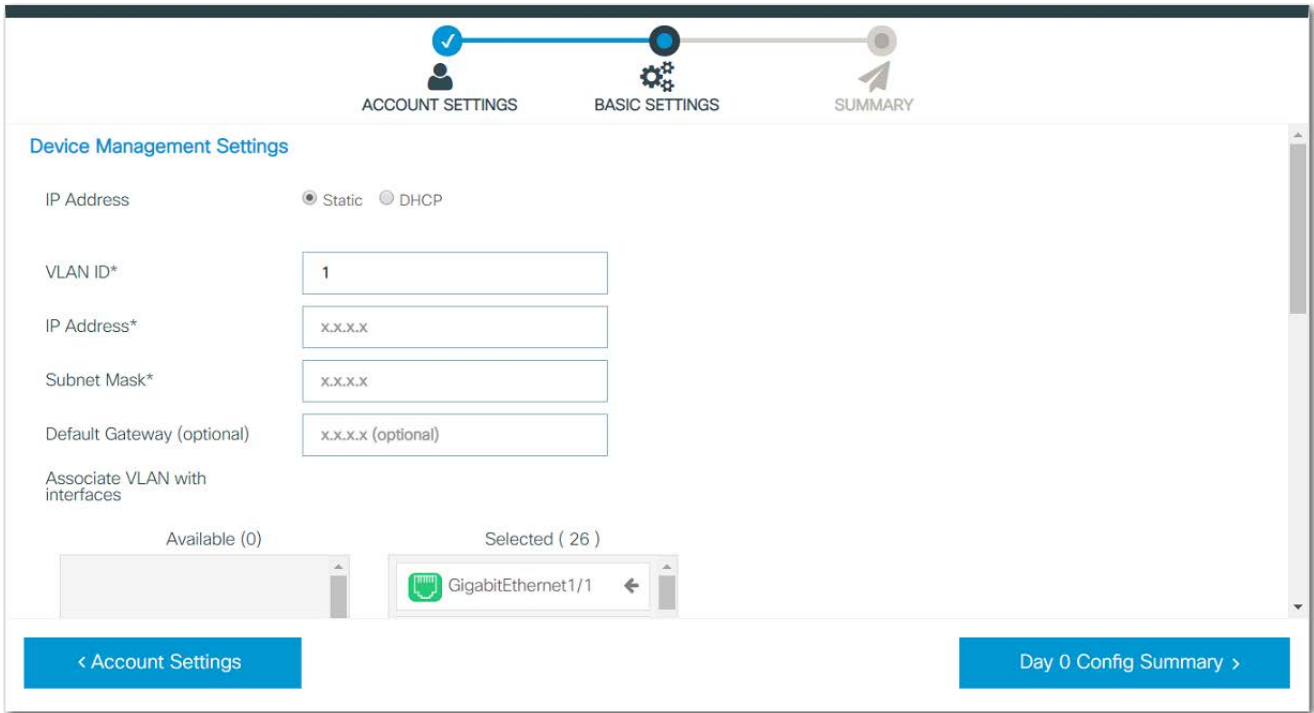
ACCOUNT SETTINGS
BASIC SETTINGS
SUMMARY

Device Management Settings

IP Address
Static DHCP

VLAN ID*
1

IP Address*
x.x.x.x

Subnet Mask*
x.x.x.x

Default Gateway (optional)
x.x.x.x (optional)

Associate VLAN with interfaces

Available (0)

Selected ( 26 )

GigabitEthernet1/1

‹ Account Settings

Day 0 Config Summary ›